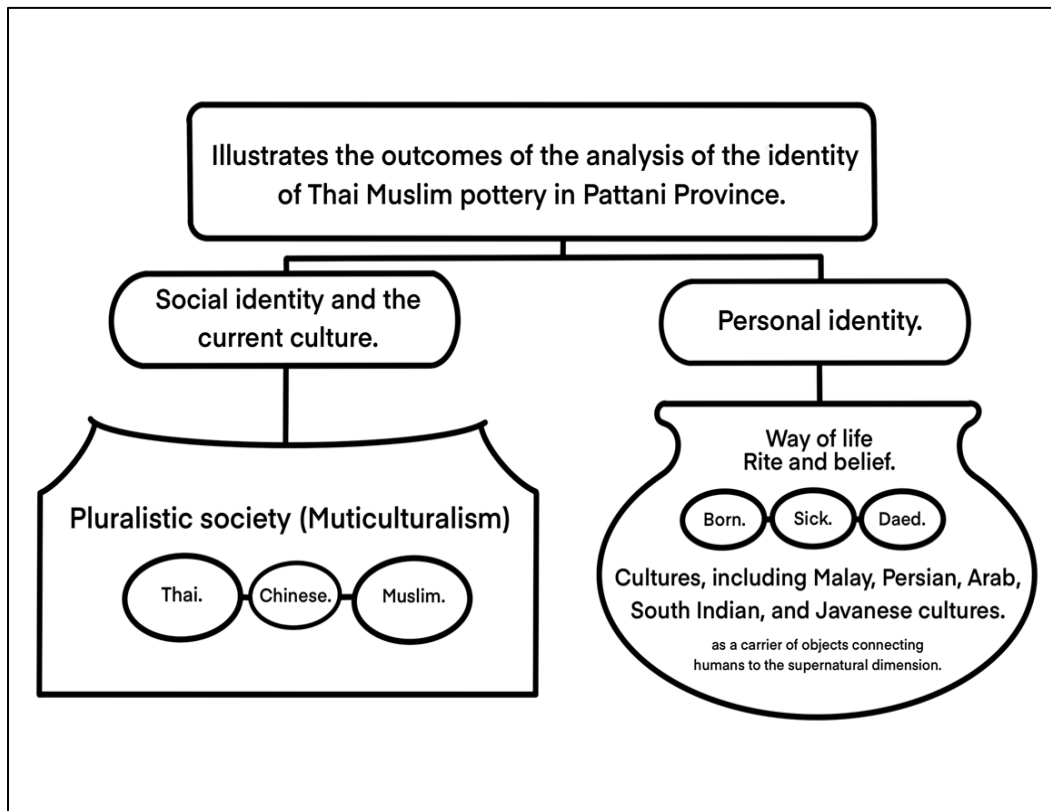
Illustrates the outcomes of the analysis of the identity of Thai Muslim pottery in Pattani Province.

Social identity and the current culture.

Personal identity.

Pluralistic society (Muticulturalism)

Thai.

Chinese.

Muslim.

Way of life
Rite and belief.

Born.

Sick.

Daed.

Cultures, including Malay, Persian, Arab, South Indian, and Javanese cultures.

as a carrier of objects connecting humans to the supernatural dimension.